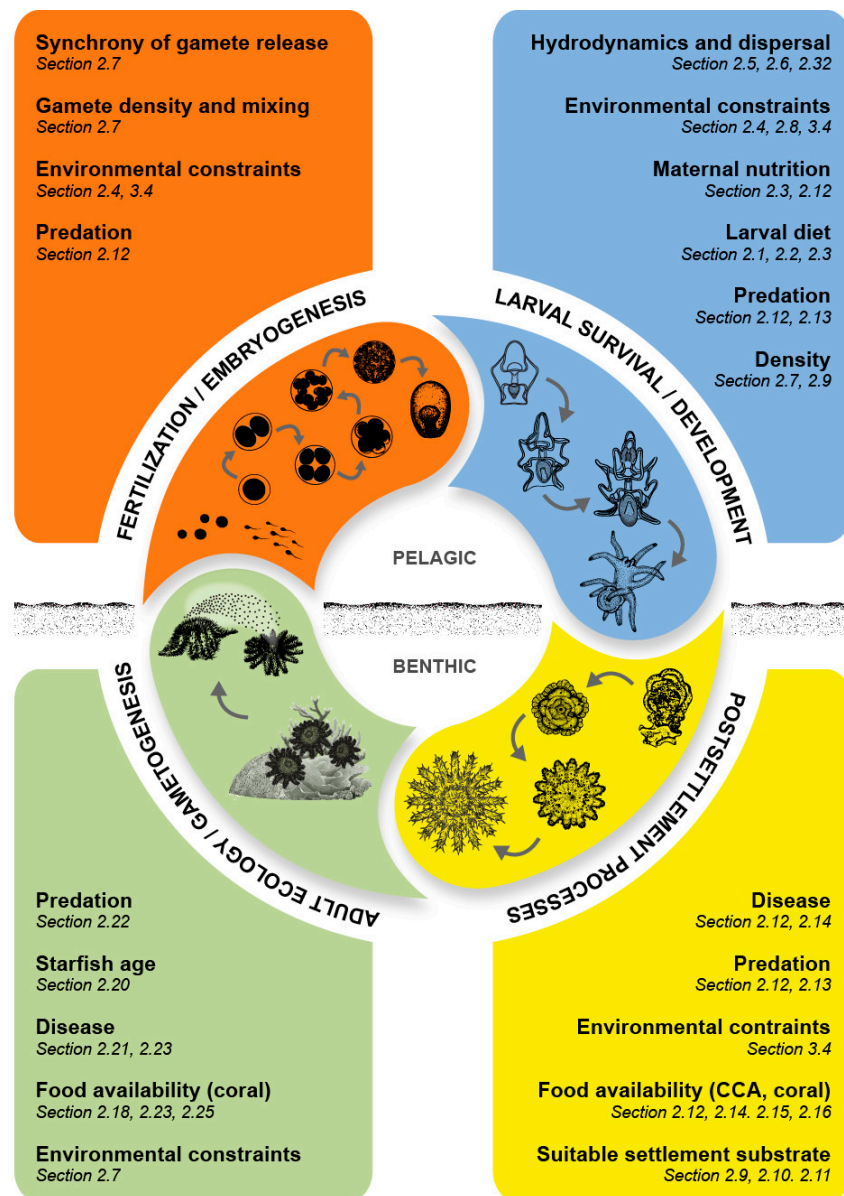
Synchrony of gamete release
Section 2.7

Gamete density and mixing
Section 2.7

Environmental constraints
Section 2.4, 3.4

Predation
Section 2.12

Hydrodynamics and dispersal
Section 2.5, 2.6, 2.32

Environmental constraints
Section 2.4, 2.8, 3.4

Maternal nutrition
Section 2.3, 2.12

Larval diet
Section 2.1, 2.2, 2.3

Predation
Section 2.12, 2.13

Density
Section 2.7, 2.9

FERTILIZATION / EMBRYOGENESIS

LARVAL SURVIVAL / DEVELOPMENT

PELAGIC

BENTHIC

ADULT ECOLOGY / GAMETOGENESIS

POSTSETTLEMENT PROCESSES

Predation
Section 2.22

Starfish age
Section 2.20

Disease
Section 2.21, 2.23

Food availability (coral)
Section 2.18, 2.23, 2.25

Environmental constraints
Section 2.7

Disease
Section 2.12, 2.14

Predation
Section 2.12, 2.13

Environmental contraints
Section 3.4

Food availability (CCA, coral)
Section 2.12, 2.14. 2.15, 2.16

Suitable settlement substrate
Section 2.9, 2.10. 2.11